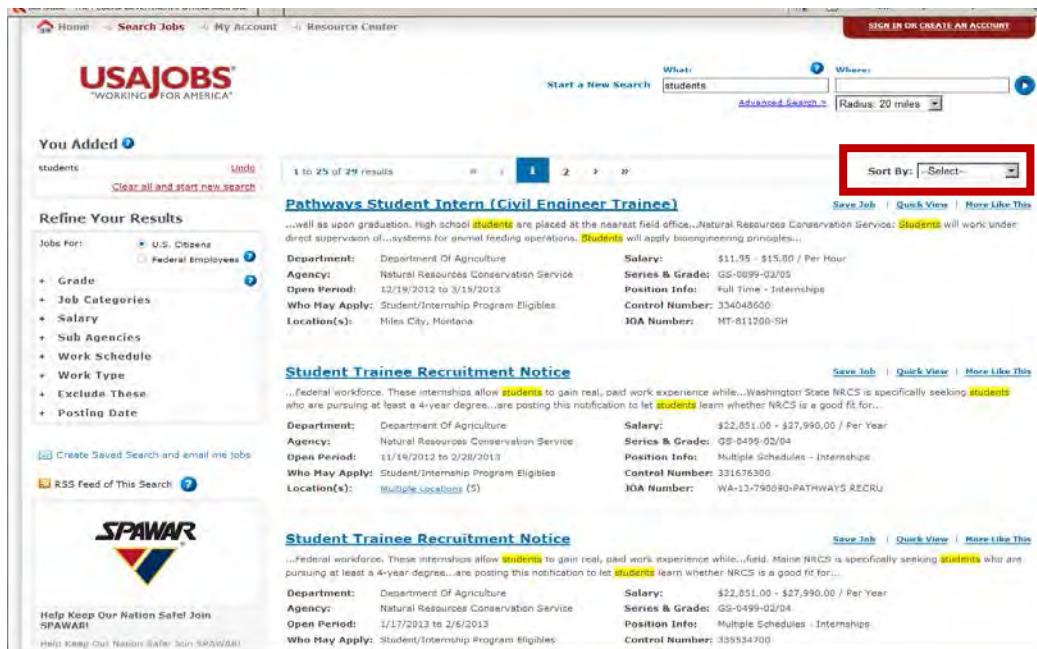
Home | Search Jobs | My Account | Resource Center

SIGN IN OR CREATE AN ACCOUNT

USAJOBS
"WORKING FOR AMERICA"

Start a New Search
What:
students
Where:
Advanced Search »
Radius: 20 miles

You Added
students
Undo
Clear all and start new search

Refine Your Results
Jobs For:
U.S. Citizens
Federal Employees
+ Grade
+ Job Categories
+ Salary
+ Sub Agencies
+ Work Schedule
+ Work Type
+ Exclude These
+ Posting Date

Create Saved Search and email me jobs

RSS Feed of This Search

SPAWAR

Help Keep Our Nation Safe! Join SPAWAR!
Help Keep Our Nation Safe! Join SPAWAR!

1 to 25 of 29 results
« ‹ 1 2 › »
Sort By: --Select--

Pathways Student Intern (Civil Engineer Trainee)
Save Job | Quick View | More Like This
...well as upon graduation. High school students are placed at the nearest field office...Natural Resources Conservation Service: Students will work under direct supervision of...systems for animal feeding operations. Students will apply bioengineering principles...

| | | | |
|---|---|---|---|
| Department: | Department Of Agriculture | Salary: | $11.55 - $15.80 / Per Hour |
| Agency: | Natural Resources Conservation Service | Series & Grade: | GS-0899-02/05 |
| Open Period: | 12/19/2012 to 3/15/2013 | Position Info: | Full Time - Internships |
| Who May Apply: | Student/Internship Program Eligibles | Control Number: | 334048600 |
| Location(s): | Miles City, Montana | JOA Number: | MT-811200-SH |

Student Trainee Recruitment Notice
Save Job | Quick View | More Like This
...federal workforce. These internships allow students to gain real, paid work experience while...Washington State NRCS is specifically seeking students who are pursuing at least a 4-year degree...are posting this notification to let students learn whether NRCS is a good fit for...

| | | | |
|---|---|---|---|
| Department: | Department Of Agriculture | Salary: | $22,851.00 - $37,990.00 / Per Year |
| Agency: | Natural Resources Conservation Service | Series & Grade: | GS-0499-02/04 |
| Open Period: | 11/19/2012 to 2/28/2013 | Position Info: | Multiple Schedules - Internships |
| Who May Apply: | Student/Internship Program Eligibles | Control Number: | 331676300 |
| Location(s): | Multiple Locations (5) | JOA Number: | WA-13-790090-PATHWAYS RECRU |

Student Trainee Recruitment Notice
Save Job | Quick View | More Like This
...Federal workforce. These internships allow students to gain real, paid work experience while...field. Maine NRCS is specifically seeking students who are pursuing at least a 4-year degree...are posting this notification to let students learn whether NRCS is a good fit for...

| | | | |
|---|---|---|---|
| Department: | Department Of Agriculture | Salary: | $22,851.00 - $37,990.00 / Per Year |
| Agency: | Natural Resources Conservation Service | Series & Grade: | GS-0499-02/04 |
| Open Period: | 1/17/2013 to 2/6/2013 | Position Info: | Multiple Schedules - Internships |
| Who May Apply: | Student/Internship Program Eligibles | Control Number: | 335534700 |